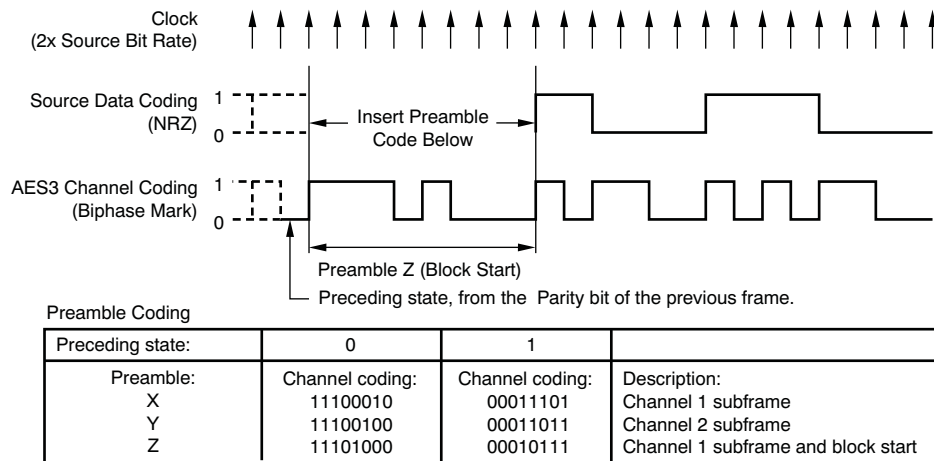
Clock
(2x Source Bit Rate)

Source Data Coding
(NRZ)

1
0

Insert Preamble Code Below

AES3 Channel Coding
(Biphase Mark)

1
0

Preamble Z (Block Start)

Preceding state, from the Parity bit of the previous frame.

Preamble Coding

| Preceding state: | 0 | 1 | |
|---|---|---|---|
| Preamble:<br>X<br>Y<br>Z | Channel coding:<br>11100010<br>11100100<br>11101000 | Channel coding:<br>00011101<br>00011011<br>00010111 | Description:<br>Channel 1 subframe<br>Channel 2 subframe<br>Channel 1 subframe and block start |